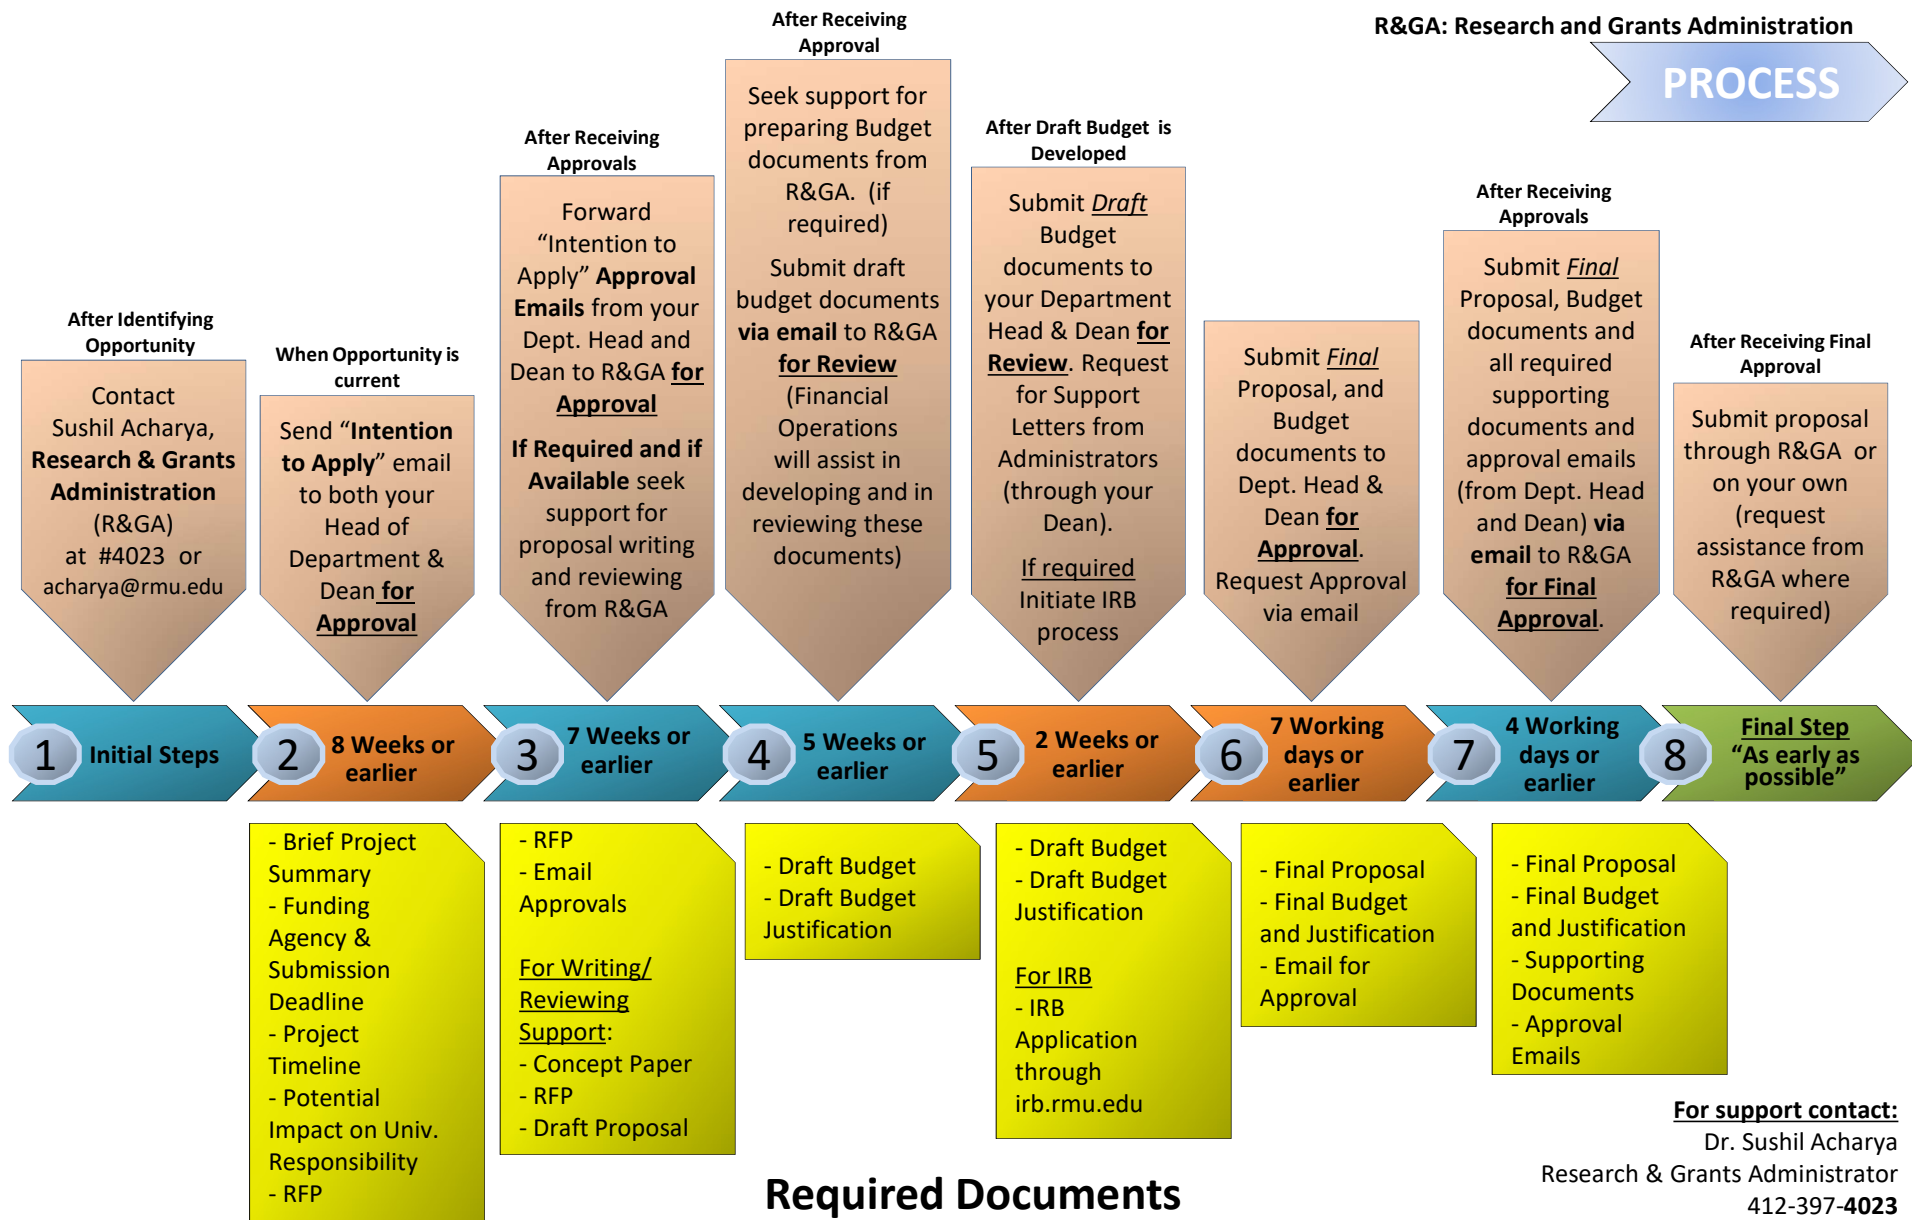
R&GA: Research and Grants Administration

PROCESS

After Identifying Opportunity

Contact Sushil Acharya, Research & Grants Administration (R&GA) at #4023 or acharya@rmu.edu

When Opportunity is current

Send "Intention to Apply" email to both your Head of Department & Dean for Approval

After Receiving Approvals

Forward "Intention to Apply" Approval Emails from your Dept. Head and Dean to R&GA for Approval

If Required and if Available seek support for proposal writing and reviewing from R&GA

After Receiving Approval

Seek support for preparing Budget documents from R&GA. (if required)

Submit draft budget documents via email to R&GA for Review (Financial Operations will assist in developing and in reviewing these documents)

After Draft Budget is Developed

Submit Draft Budget documents to your Department Head & Dean for Review. Request for Support Letters from Administrators (through your Dean).

If required Initiate IRB process

Submit Final Proposal, and Budget documents to Dept. Head & Dean for Approval. Request Approval via email

After Receiving Approvals

Submit Final Proposal, Budget documents and all required supporting documents and approval emails (from Dept. Head and Dean) via email to R&GA for Final Approval.

After Receiving Final Approval

Submit proposal through R&GA or on your own (request assistance from R&GA where required)

1 Initial Steps

2 8 Weeks or earlier

3 7 Weeks or earlier

4 5 Weeks or earlier

5 2 Weeks or earlier

6 7 Working days or earlier

7 4 Working days or earlier

8 Final Step "As early as possible"

- Brief Project Summary
- Funding Agency & Submission Deadline
- Project Timeline
- Potential Impact on Univ. Responsibility
- RFP

- RFP
- Email Approvals

For Writing/ Reviewing Support:
- Concept Paper
- RFP
- Draft Proposal

- Draft Budget
- Draft Budget Justification

- Draft Budget
- Draft Budget Justification

For IRB
- IRB Application through irb.rmu.edu

- Final Proposal
- Final Budget and Justification
- Email for Approval

- Final Proposal
- Final Budget and Justification
- Supporting Documents
- Approval Emails

Required Documents

For support contact:
Dr. Sushil Acharya
Research & Grants Administrator
412-397-4023